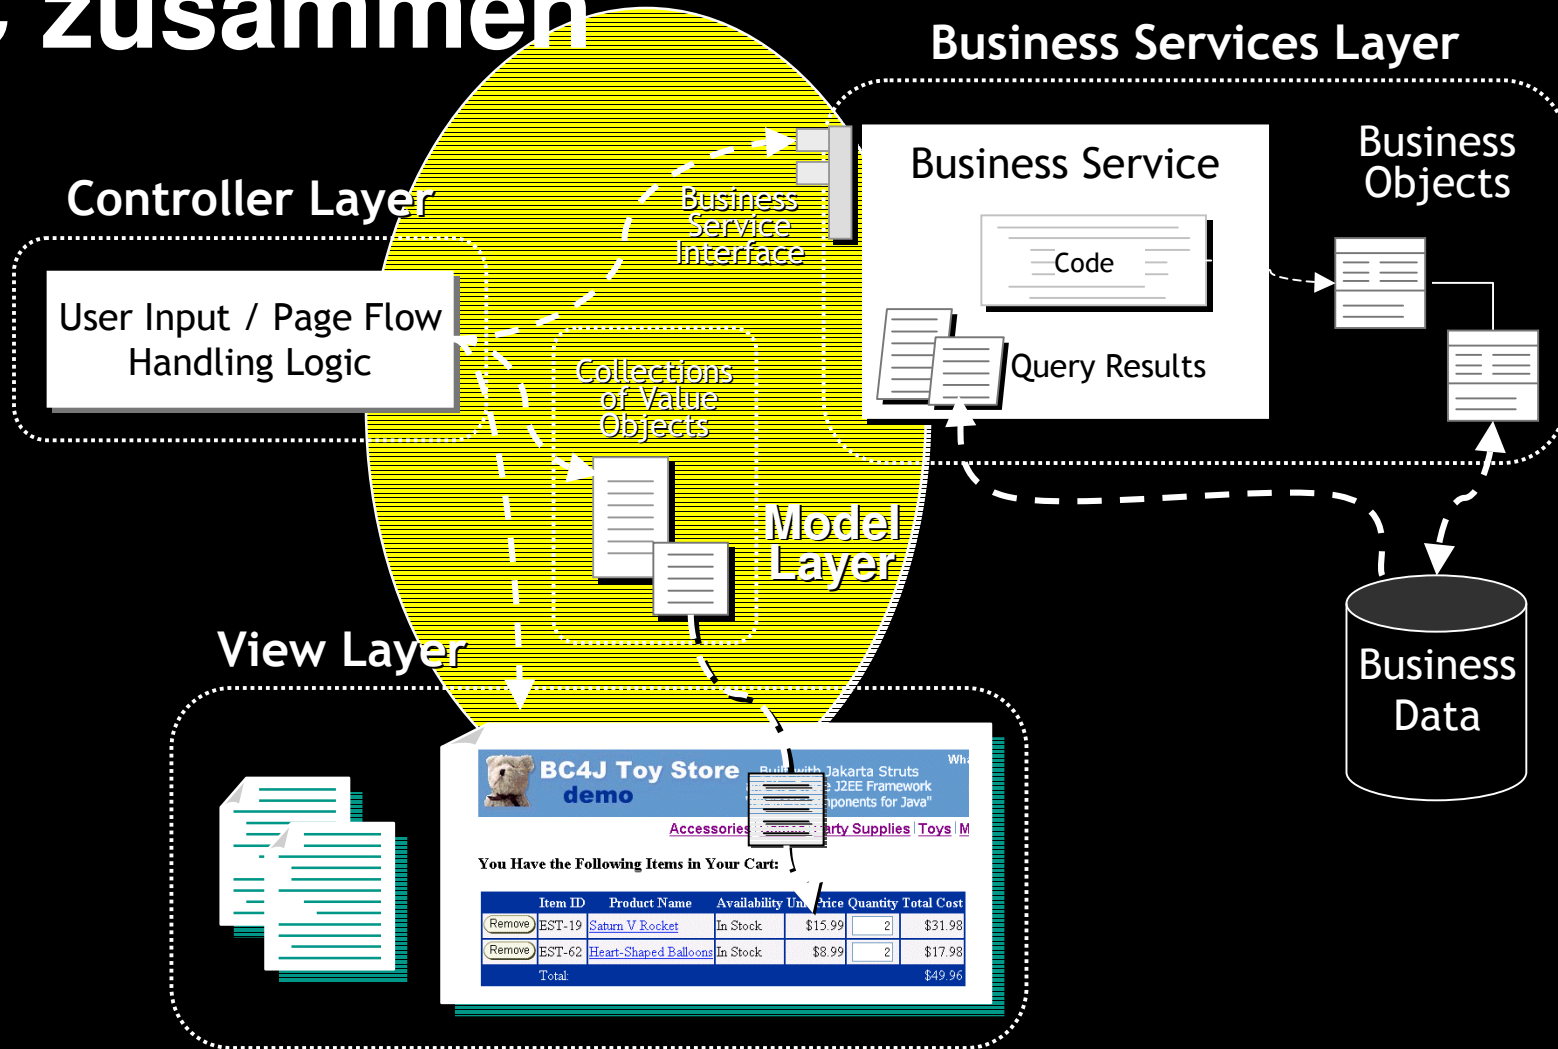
zusammen

Business Services Layer

Business Service

Code

Query Results

Business Objects

Business Service Interface

Controller Layer

User Input / Page Flow Handling Logic

Collections of Value Objects

Model Layer

View Layer

Business Data

BC4J Toy Store demo

Built with Jakarta Struts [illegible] J2EE Framework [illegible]ponents for Java"

Wha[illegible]

Accessories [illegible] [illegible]arty Supplies | Toys | M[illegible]

You Have the Following Items in Your Cart:

| | Item ID | Product Name | Availability | Un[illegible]Price | Quantity | Total Cost |
|---|---|---|---|---|---|---|
| Remove | EST-19 | Saturn V Rocket | In Stock | $15.99 | 2 | $31.98 |
| Remove | EST-62 | Heart-Shaped Balloons | In Stock | $8.99 | 2 | $17.98 |
| | Total: | | | | | $49.96 |